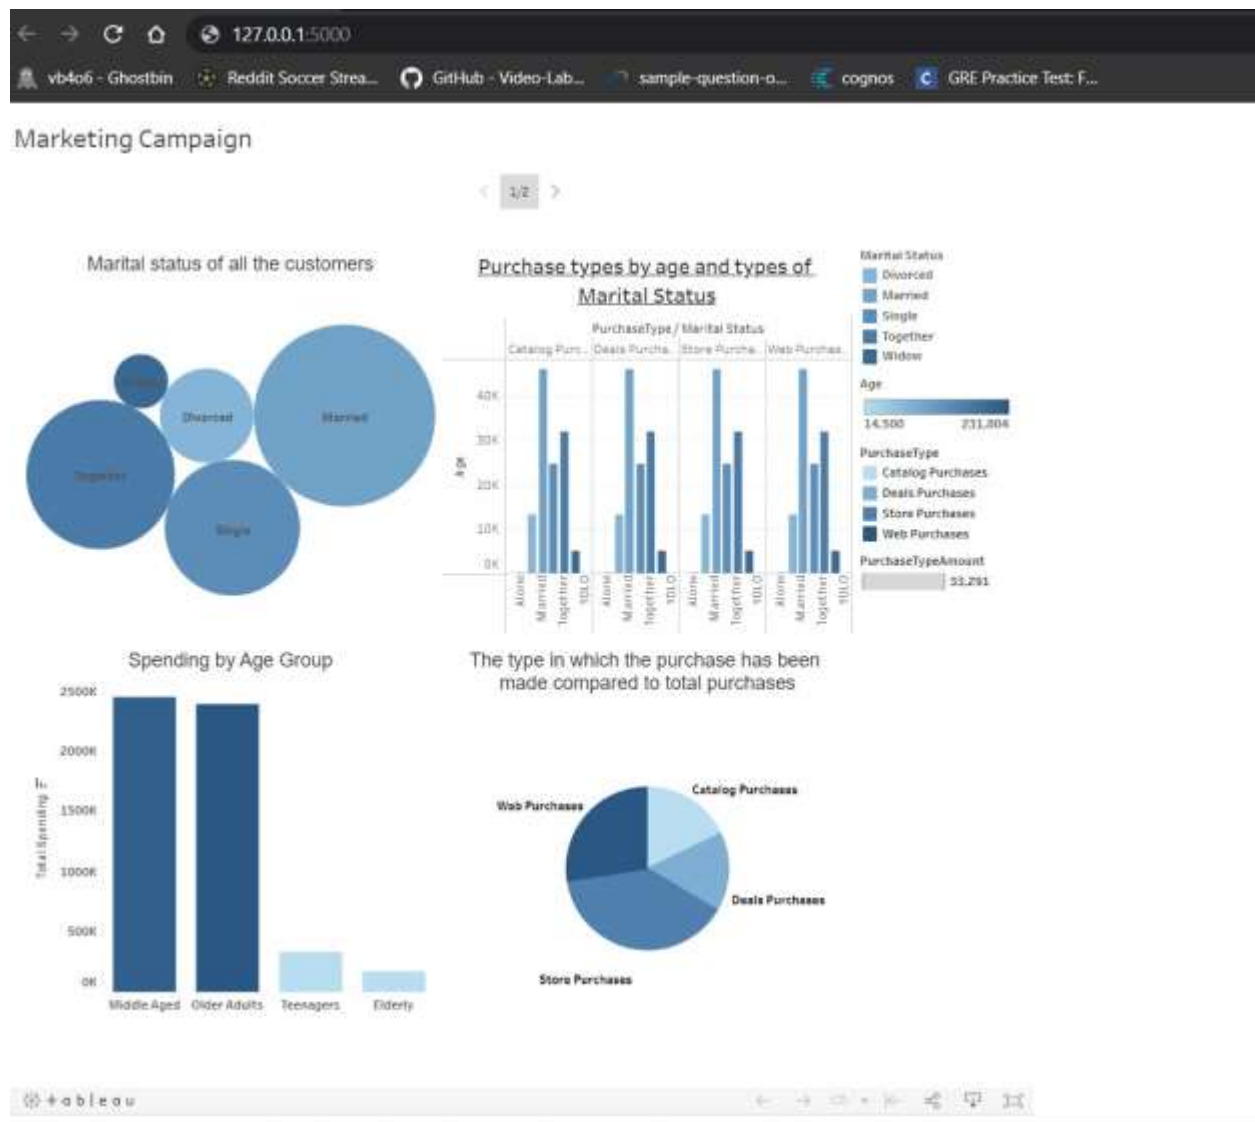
127.0.0.1:5000

vb4o6 - Ghostbin   Reddit Soccer Strea...   GitHub - Video-Lab...   sample-question-o...   cognos   GRE Practice Test: F...

Marketing Campaign

1/2

Marital status of all the customers

Widow

Divorced

Married

Together

Single

Purchase types by age and types of Marital Status

PurchaseType / Marital Status

Catalog Purc..   Deals Purcha..   Store Purcha..   Web Purchas..

40K
30K
20K
10K
0K

Age

Alone
Married
Together
YOLO
Alone
Married
Together
YOLO
Alone
Married
Together
YOLO
Alone
Married
Together
YOLO

Marital Status
Divorced
Married
Single
Together
Widow

Age
14,500   231,804

PurchaseType
Catalog Purchases
Deals Purchases
Store Purchases
Web Purchases

PurchaseTypeAmount
53,291

Spending by Age Group

2500K
2000K
1500K
1000K
500K
0K

Total Spending

Middle Aged   Older Adults   Teenagers   Elderly

The type in which the purchase has been made compared to total purchases

Web Purchases

Catalog Purchases

Deals Purchases

Store Purchases

+ a b l e a u